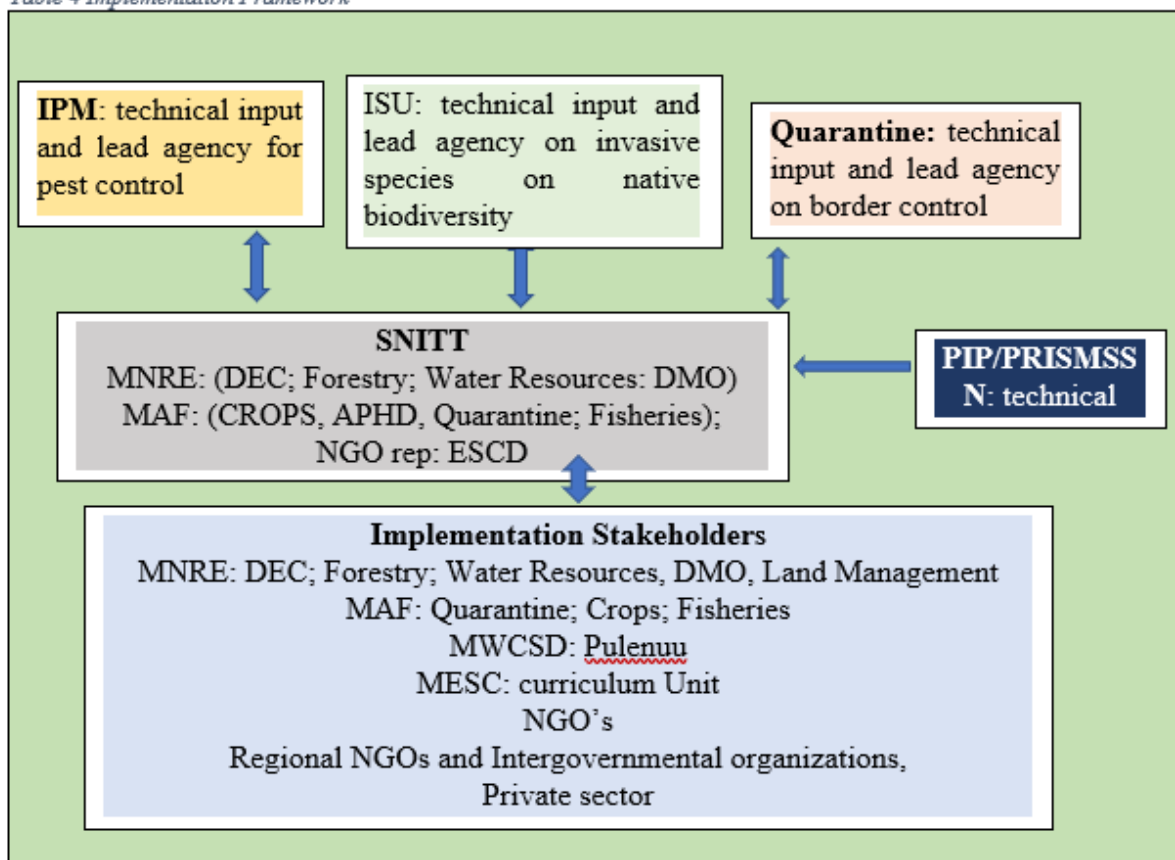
Table 4 Implementation Framework

IPM: technical input and lead agency for pest control

ISU: technical input and lead agency on invasive species on native biodiversity

Quarantine: technical input and lead agency on border control

SNITT
MNRE: (DEC; Forestry; Water Resources: DMO)
MAF: (CROPS, APHD, Quarantine; Fisheries);
NGO rep: ESCD

PIP/PRISMSS
N: technical

Implementation Stakeholders
MNRE: DEC; Forestry; Water Resources, DMO, Land Management
MAF: Quarantine; Crops; Fisheries
MWCSD: Pulenuu
MESC: curriculum Unit
NGO's
Regional NGOs and Intergovernmental organizations,
Private sector